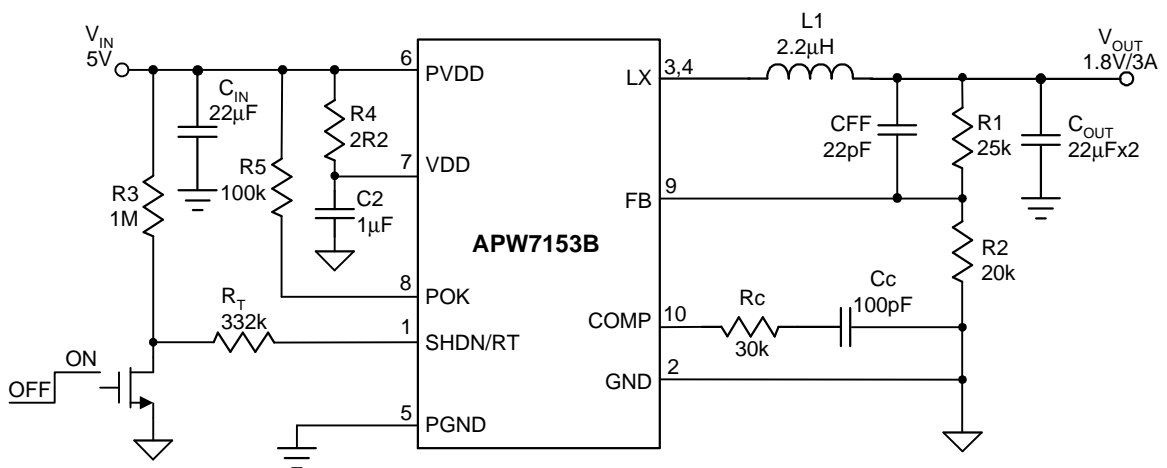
$V_{IN}$
5V

$C_{IN}$
22μF

R4
2R2

R5
100k

R3
1M

C2
1μF

6 PVDD
7 VDD
8 POK
1 SHDN/RT
5 PGND

APW7153B

LX 3,4
FB 9
COMP 10
GND 2

L1
2.2μH

$V_{OUT}$
1.8V/3A

CFF
22pF

R1
25k

$C_{OUT}$
22μFx2

R2
20k

Rc
30k

Cc
100pF

$R_T$
332k

ON
OFF